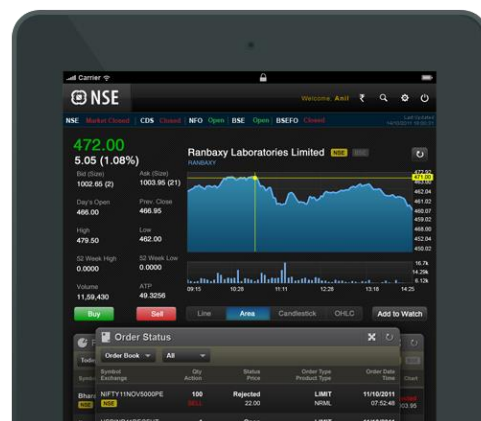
Carrier

NSE

Welcome Anil ₹

NSE Market Closed | CDS Closed | NFO Open | BSE Open | BSEFO Closed

Last Updated
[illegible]

472.00
5.05 (1.08%)

Bid (Size)
1002.65 (2)

Ask (Size)
1003.95 (21)

Day's Open
466.00

Prev. Close
466.95

High
479.50

Low
462.00

52 Week High
0.0000

52 Week Low
0.0000

Volume
11,59,430

ATP
49.3256

Buy

Sell

Ranbaxy Laboratories Limited NSE BSE
RANBAXY

472.00
470.00
462.04
461.02
460.07
459.02
468.00
452.04
450.02

16.7k
14.29k
6.12k

09:15 10:26 11:11 12:28 13:18 14:25

Line Area Candlestick OHLC

Add to Watch

Order Status

Order Book All

Symbol
Exchange

Qty
Action

Status
Price

Order Type
Product Type

Order Date
Time

NIFTY11NOV5000PE
NSE

100
SELL

Rejected
22.00

LIMIT
NRML

11/10/2011
07:52:48